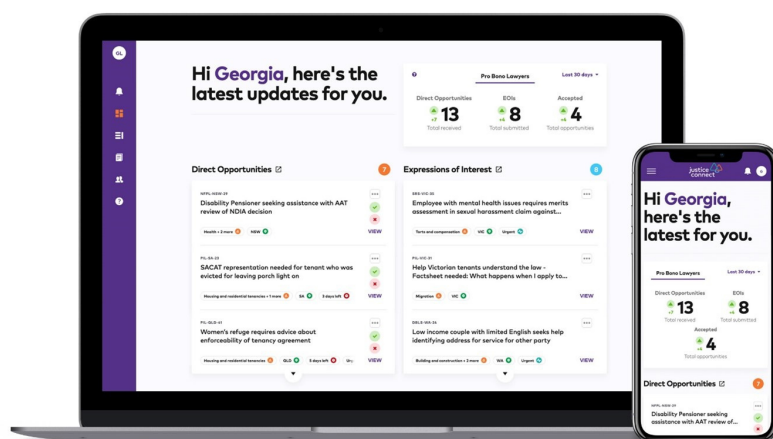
GL

Hi Georgia, here's the latest updates for you.

Pro Bono Lawyers
Last 30 days

Direct Opportunities
+7 13
Total received

EOIs
+4 8
Total submitted

Accepted
+2 4
Total opportunities

Direct Opportunities
7

NPPL-NSW-25
Disability Pensioner seeking assistance with AAT review of NDIA decision
Health + 2 more NSW
VIEW

PIL-SA-23
SACAT representation needed for tenant who was evicted for leaving porch light on
Housing and residential tenancies + 1 more SA 3 days left
VIEW

PIL-QLD-41
Women's refuge requires advice about enforceability of tenancy agreement
Housing and residential tenancies QLD 3 days left Ur
VIEW

Expressions of Interest
8

SRS-VIC-30
Employee with mental health issues requires merits assessment in sexual harassment claim against...
Torts and compensation VIC Urgent
VIEW

PIL-VIC-31
Help Victorian tenants understand the law - Factsheet needed: What happens when I apply to...
Migration VIC
VIEW

DRLS-WA-36
Low income couple with limited English seeks help identifying address for service for other party
Building and construction + 2 more WA Urgent
VIEW

justice connect

Hi Georgia, here's the latest for you.

Pro Bono Lawyers
Last 30 days

Direct Opportunities
+7 13
Total received

EOIs
+4 8
Total submitted

Accepted
+2 4
Total opportunities

Direct Opportunities
7

NPPL-NSW-25
Disability Pensioner seeking assistance with AAT review of...